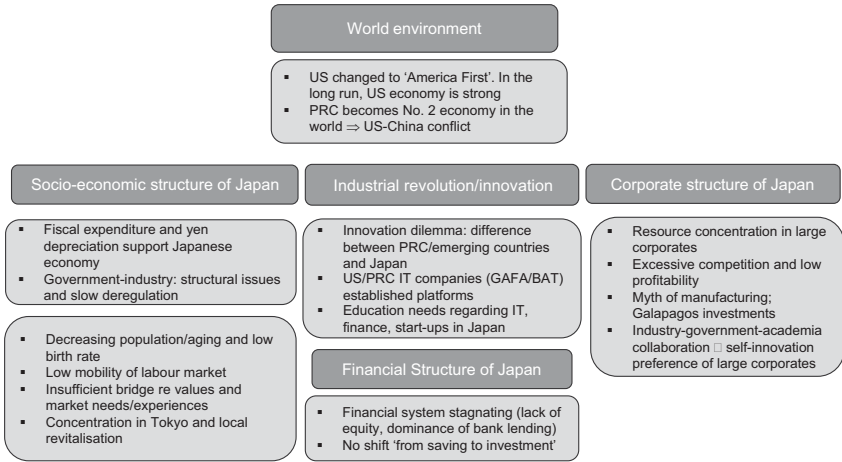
World environment

- US changed to 'America First'. In the long run, US economy is strong
- PRC becomes No. 2 economy in the world ⇒ US-China conflict

Socio-economic structure of Japan

- Fiscal expenditure and yen depreciation support Japanese economy
- Government-industry: structural issues and slow deregulation

- Decreasing population/aging and low birth rate
- Low mobility of labour market
- Insufficient bridge re values and market needs/experiences
- Concentration in Tokyo and local revitalisation

Industrial revolution/innovation

- Innovation dilemma: difference between PRC/emerging countries and Japan
- US/PRC IT companies (GAFA/BAT) established platforms
- Education needs regarding IT, finance, start-ups in Japan

Financial Structure of Japan

- Financial system stagnating (lack of equity, dominance of bank lending)
- No shift 'from saving to investment'

Corporate structure of Japan

- Resource concentration in large corporates
- Excessive competition and low profitability
- Myth of manufacturing; Galapagos investments
- Industry-government-academia collaboration □ self-innovation preference of large corporates